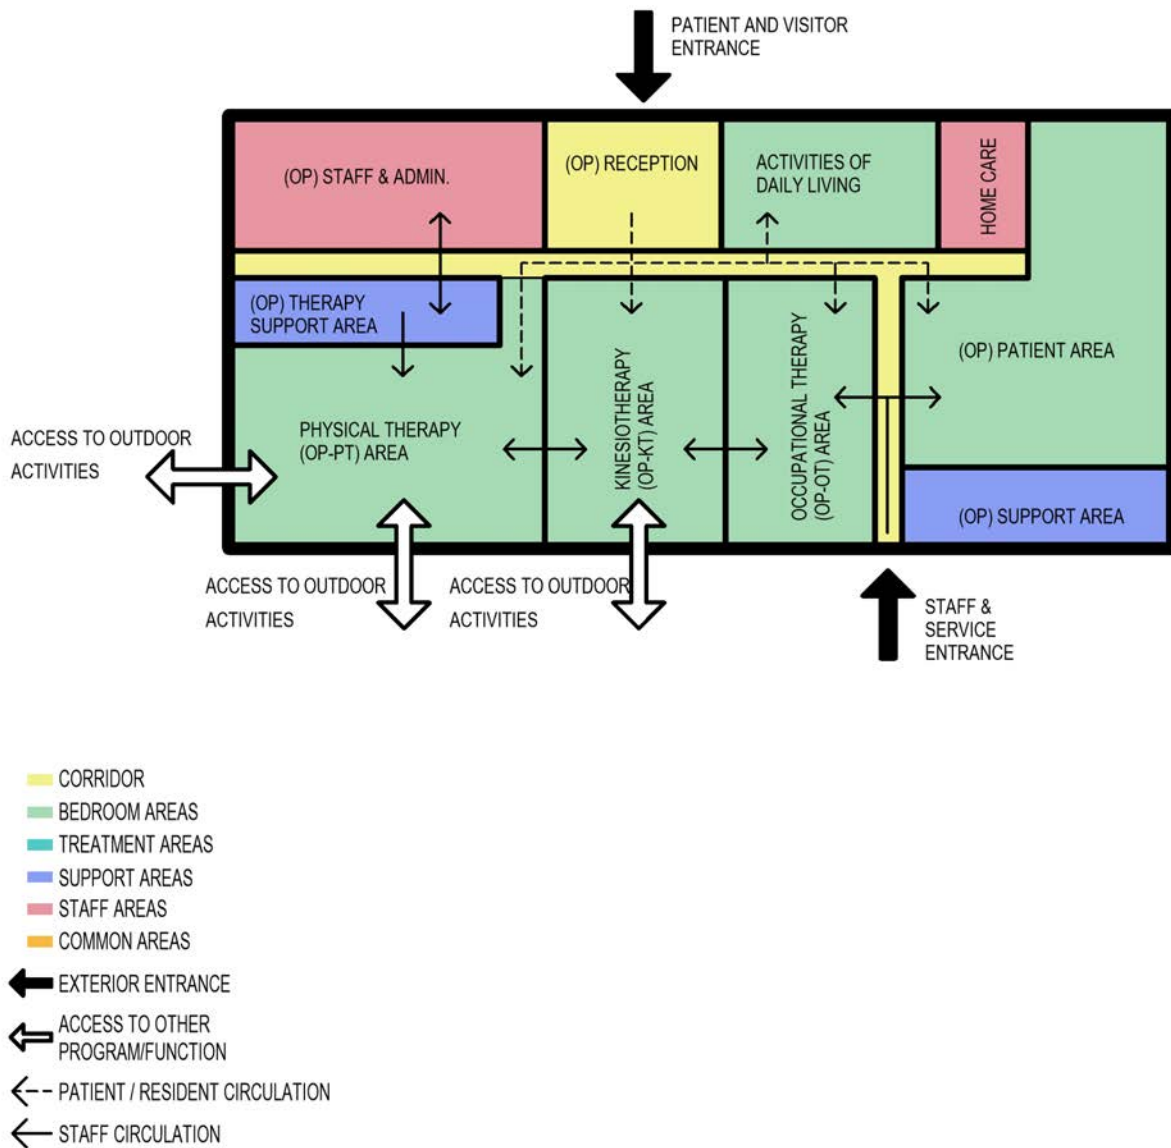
PATIENT AND VISITOR ENTRANCE

(OP) STAFF & ADMIN.

(OP) RECEPTION

ACTIVITIES OF DAILY LIVING

HOME CARE

(OP) THERAPY SUPPORT AREA

PHYSICAL THERAPY (OP-PT) AREA

KINESIOTHERAPY (OP-KT) AREA

OCCUPATIONAL THERAPY (OP-OT) AREA

(OP) PATIENT AREA

(OP) SUPPORT AREA

ACCESS TO OUTDOOR ACTIVITIES

ACCESS TO OUTDOOR ACTIVITIES

ACCESS TO OUTDOOR ACTIVITIES

STAFF & SERVICE ENTRANCE

CORRIDOR
BEDROOM AREAS
TREATMENT AREAS
SUPPORT AREAS
STAFF AREAS
COMMON AREAS
EXTERIOR ENTRANCE
ACCESS TO OTHER PROGRAM/FUNCTION
PATIENT / RESIDENT CIRCULATION
STAFF CIRCULATION